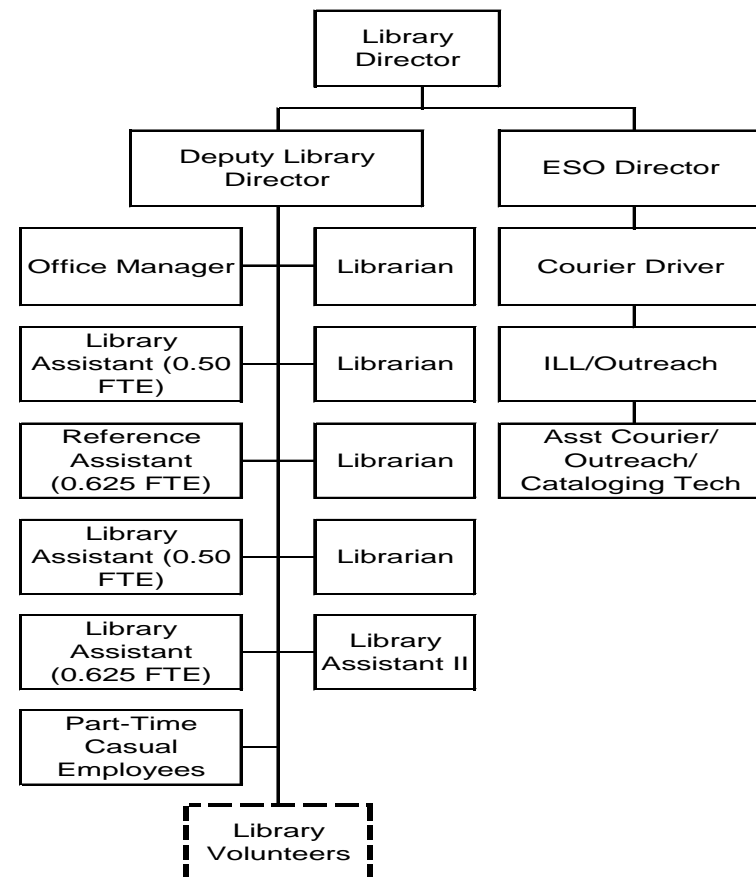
Library Director

Deputy Library Director

ESO Director

Office Manager

Librarian

Courier Driver

Library Assistant (0.50 FTE)

Librarian

ILL/Outreach

Reference Assistant (0.625 FTE)

Librarian

Asst Courier/ Outreach/ Cataloging Tech

Library Assistant (0.50 FTE)

Librarian

Library Assistant (0.625 FTE)

Library Assistant II

Part-Time Casual Employees

Library Volunteers